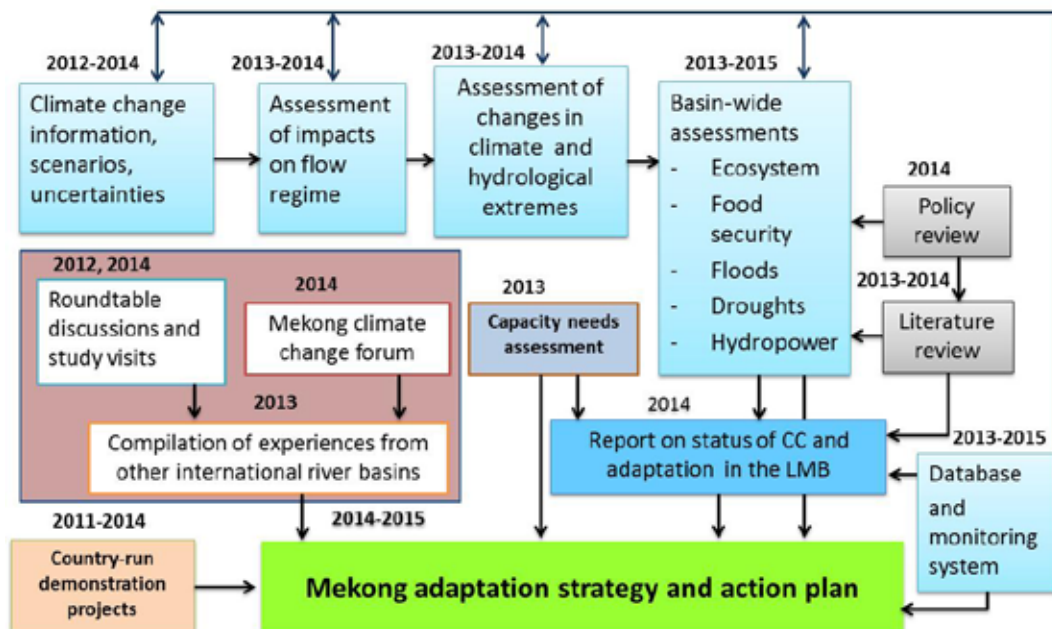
2012-2014

Climate change information, scenarios, uncertainties

2013-2014

Assessment of impacts on flow regime

2013-2014

Assessment of changes in climate and hydrological extremes

2013-2015

Basin-wide assessments
- Ecosystem
- Food security
- Floods
- Droughts
- Hydropower

2014

Policy review

2013-2014

Literature review

2012, 2014

Roundtable discussions and study visits

2014

Mekong climate change forum

2013

Compilation of experiences from other international river basins

2013

Capacity needs assessment

2014

Report on status of CC and adaptation in the LMB

2013-2015

Database and monitoring system

2011-2014

Country-run demonstration projects

2014-2015

Mekong adaptation strategy and action plan